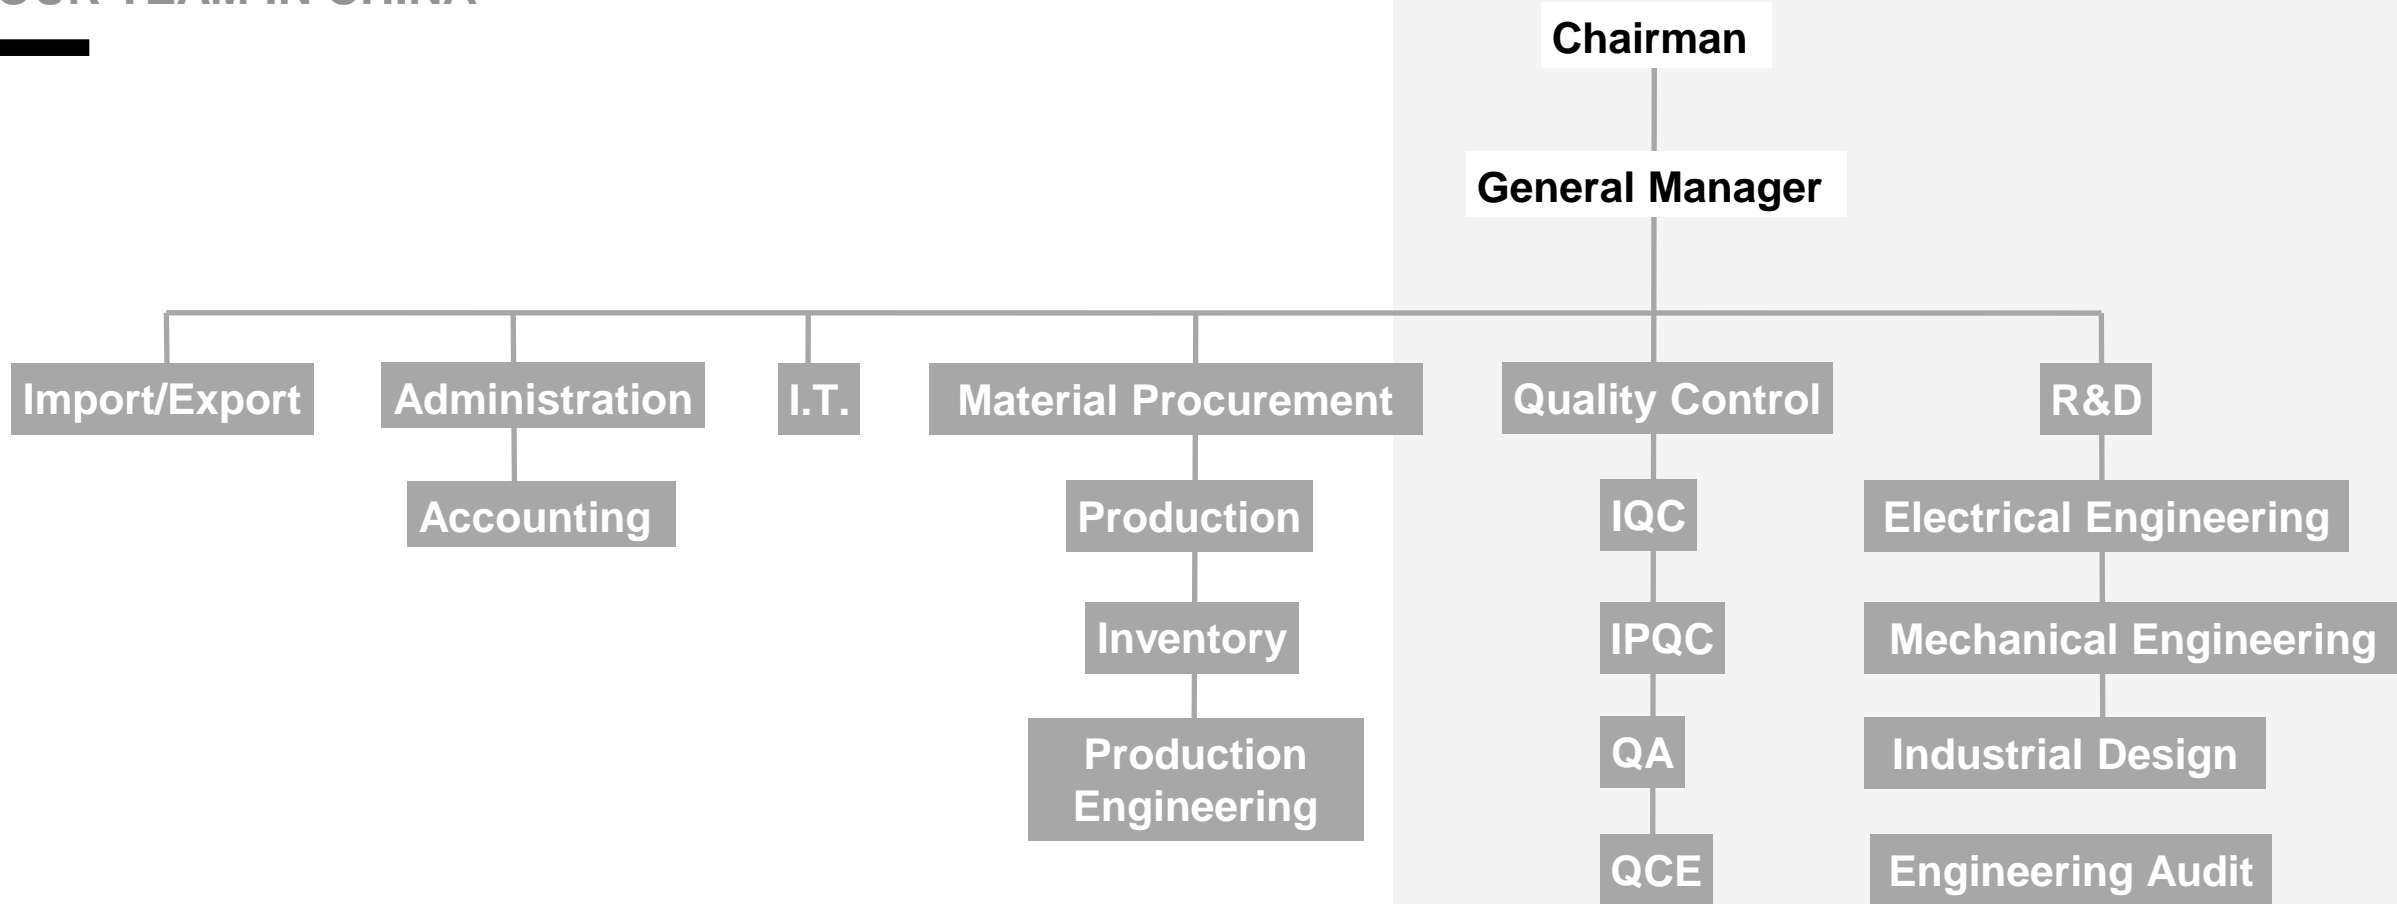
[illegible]

Chairman

General Manager

Import/Export

Administration

Accounting

I.T.

Material Procurement

Production

Inventory

Production Engineering

Quality Control

IQC

IPQC

QA

QCE

R&D

Electrical Engineering

Mechanical Engineering

Industrial Design

Engineering Audit